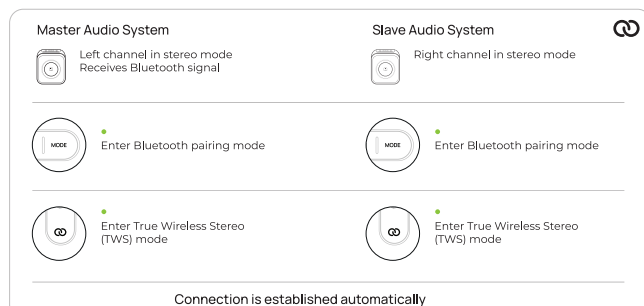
Master Audio System

Left channel in stereo mode
Receives Bluetooth signal

Slave Audio System

Right channel in stereo mode

MODE

Enter Bluetooth pairing mode

MODE

Enter Bluetooth pairing mode

Enter True Wireless Stereo (TWS) mode

Enter True Wireless Stereo (TWS) mode

Connection is established automatically